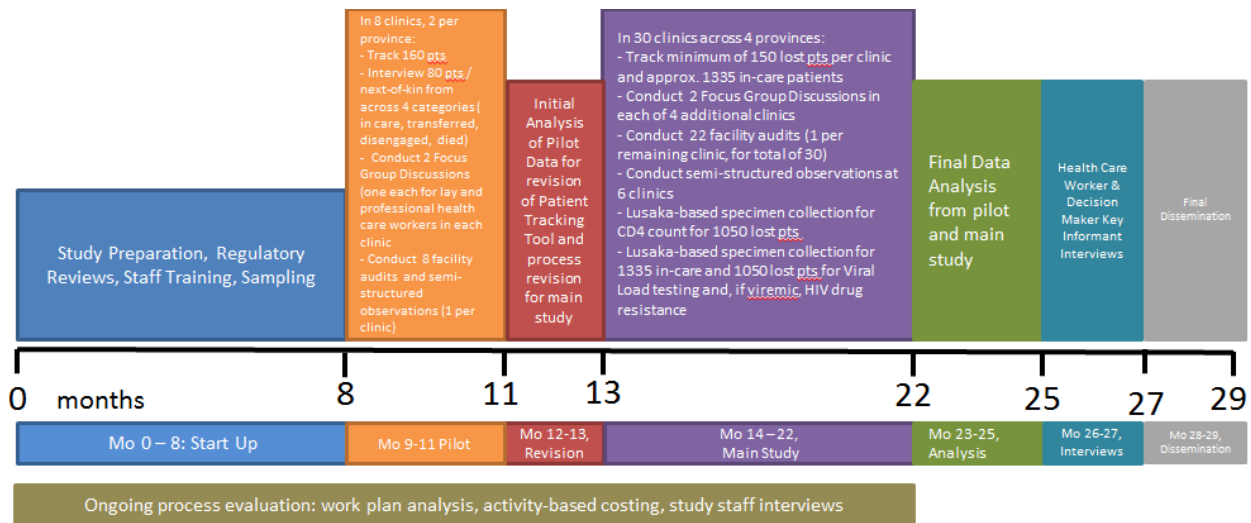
Study Preparation, Regulatory Reviews, Staff Training, Sampling

In 8 clinics, 2 per province:
- Track 160 pts
- Interview 80 pts / next-of-kin from across 4 categories( in care, transferred, disengaged, died)
- Conduct 2 Focus Group Discussions (one each for lay and professional health care workers in each clinic
- Conduct 8 facility audits and semi-structured observations (1 per clinic)

Initial Analysis of Pilot Data for revision of Patient Tracking Tool and process revision for main study

In 30 clinics across 4 provinces:
- Track minimum of 150 lost pts per clinic and approx. 1335 in-care patients
- Conduct 2 Focus Group Discussions in each of 4 additional clinics
- Conduct 22 facility audits (1 per remaining clinic, for total of 30)
- Conduct semi-structured observations at 6 clinics
- Lusaka-based specimen collection for CD4 count for 1050 lost pts.
- Lusaka-based specimen collection for 1335 in-care and 1050 lost pts for Viral Load testing and, if viremic, HIV drug resistance

Final Data Analysis from pilot and main study

Health Care Worker & Decision Maker Key Informant Interviews

Final Dissemination

0 months 8 11 13 22 25 27 29

Mo 0 – 8: Start Up

Mo 9-11 Pilot

Mo 12-13, Revision

Mo 14 – 22, Main Study

Mo 23-25, Analysis

Mo 26-27, Interviews

Mo 28-29, Dissemination

Ongoing process evaluation: work plan analysis, activity-based costing, study staff interviews